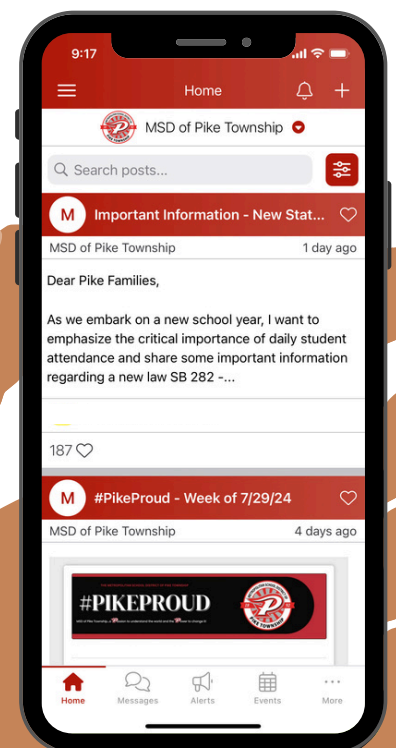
9:17

Home

MSD of Pike Township

Search posts...

M Important Information - New Stat...

MSD of Pike Township 1 day ago

Dear Pike Families,

As we embark on a new school year, I want to emphasize the critical importance of daily student attendance and share some important information regarding a new law SB 282 -...

187

M #PikeProud - Week of 7/29/24

MSD of Pike Township 4 days ago

#PIKEPROUD

PIKE TOWNSHIP

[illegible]

Home Messages Alerts Events More